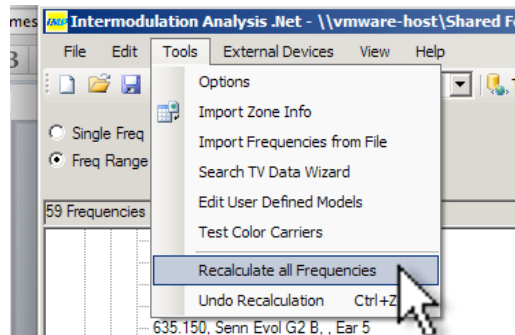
mes
IAS Intermodulation Analysis .Net - \\vmware-host\Shared F
3
File Edit Tools External Devices View Help
Options
Import Zone Info
Import Frequencies from File
Search TV Data Wizard
Edit User Defined Models
Test Color Carriers
Recalculate all Frequencies
Undo Recalculation Ctrl+Z
Single Freq
Freq Range
59 Frequencies
635.150, Senn Evol G2 B, , Ear 5